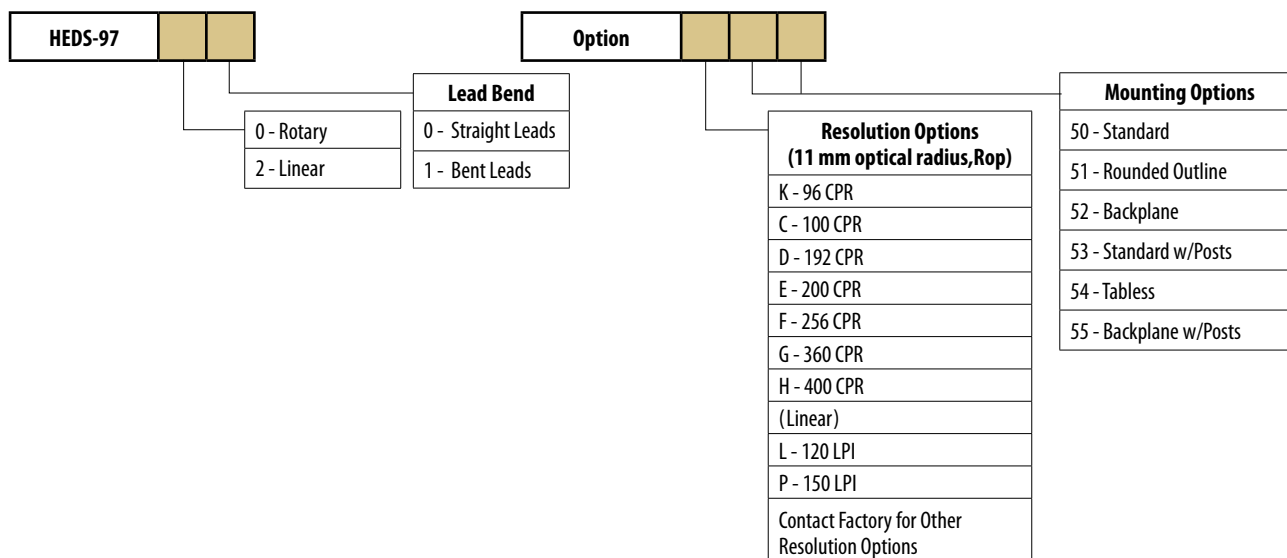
HEDS-97

0 - Rotary
2 - Linear

Lead Bend
0 - Straight Leads
1 - Bent Leads

Option

Resolution Options
(11 mm optical radius,Rop)
K - 96 CPR
C - 100 CPR
D - 192 CPR
E - 200 CPR
F - 256 CPR
G - 360 CPR
H - 400 CPR
(Linear)
L - 120 LPI
P - 150 LPI
Contact Factory for Other Resolution Options

Mounting Options
50 - Standard
51 - Rounded Outline
52 - Backplane
53 - Standard w/Posts
54 - Tabless
55 - Backplane w/Posts